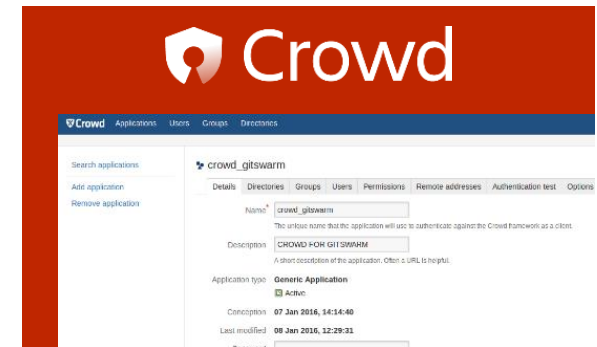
Crowd

Crowd Applications Users Groups Directories

Search applications

Add application

Remove application

crowd_gitswarm

Details Directories Groups Users Permissions Remote addresses Authentication test Options

Name* crowd_gitswarm

The unique name that the application will use to authenticate against the Crowd framework as a client.

Description CROWD FOR GITSWARM

A short description of the application. Often a URL is helpful.

Application type Generic Application

Active

Conception 07 Jan 2016, 14:14:40

Last modified 08 Jan 2016, 12:29:31

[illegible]